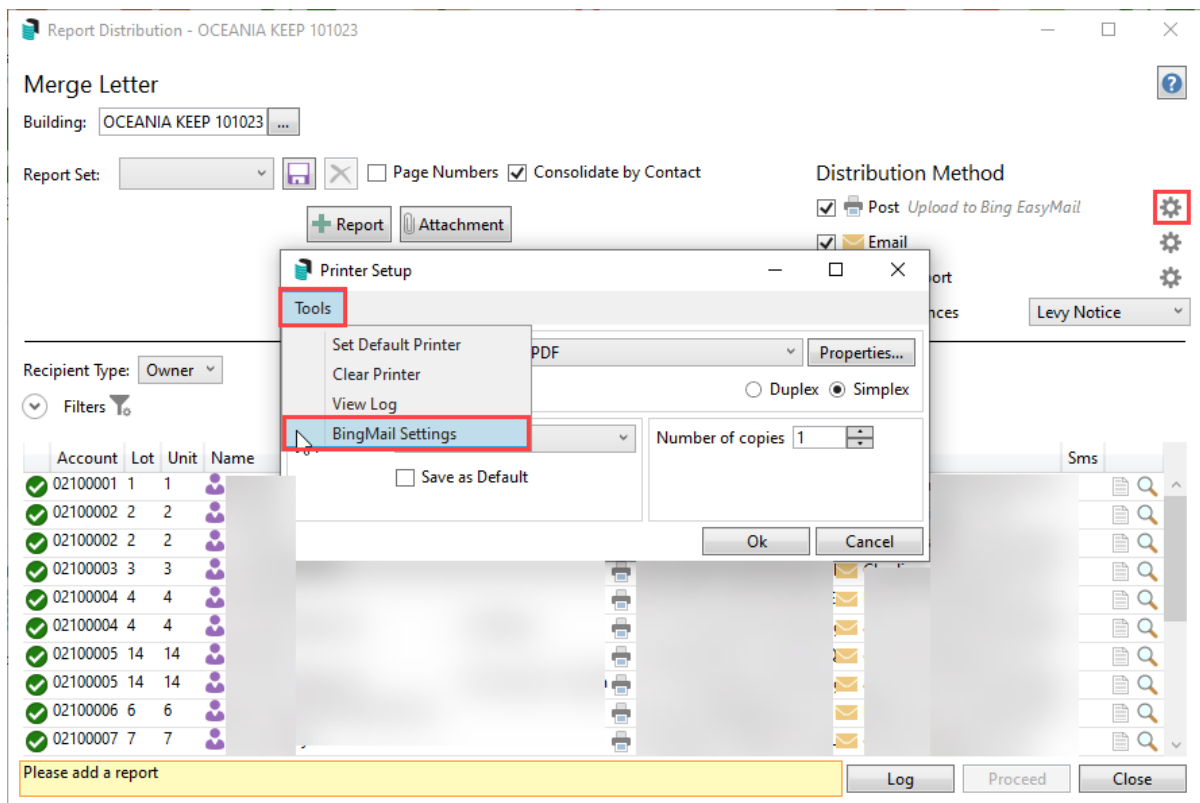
Report Distribution - OCEANIA KEEP 101023

Merge Letter

Building: OCEANIA KEEP 101023 ...

Report Set: Page Numbers Consolidate by Contact

Report Attachment

Distribution Method

Post Upload to Bing EasyMail

Email

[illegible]ort

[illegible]nces Levy Notice

Printer Setup

Tools

Set Default Printer

Clear Printer

View Log

BingMail Settings

PDF Properties...

Duplex Simplex

Number of copies 1

Save as Default

Ok Cancel

Recipient Type: Owner

Filters

| Account | Lot | Unit | Name |
|---|---|---|---|
| 02100001 | 1 | 1 | |
| 02100002 | 2 | 2 | |
| 02100002 | 2 | 2 | |
| 02100003 | 3 | 3 | |
| 02100004 | 4 | 4 | |
| 02100004 | 4 | 4 | |
| 02100005 | 14 | 14 | |
| 02100005 | 14 | 14 | |
| 02100006 | 6 | 6 | |
| 02100007 | 7 | 7 | |

Sms

Please add a report

Log Proceed Close